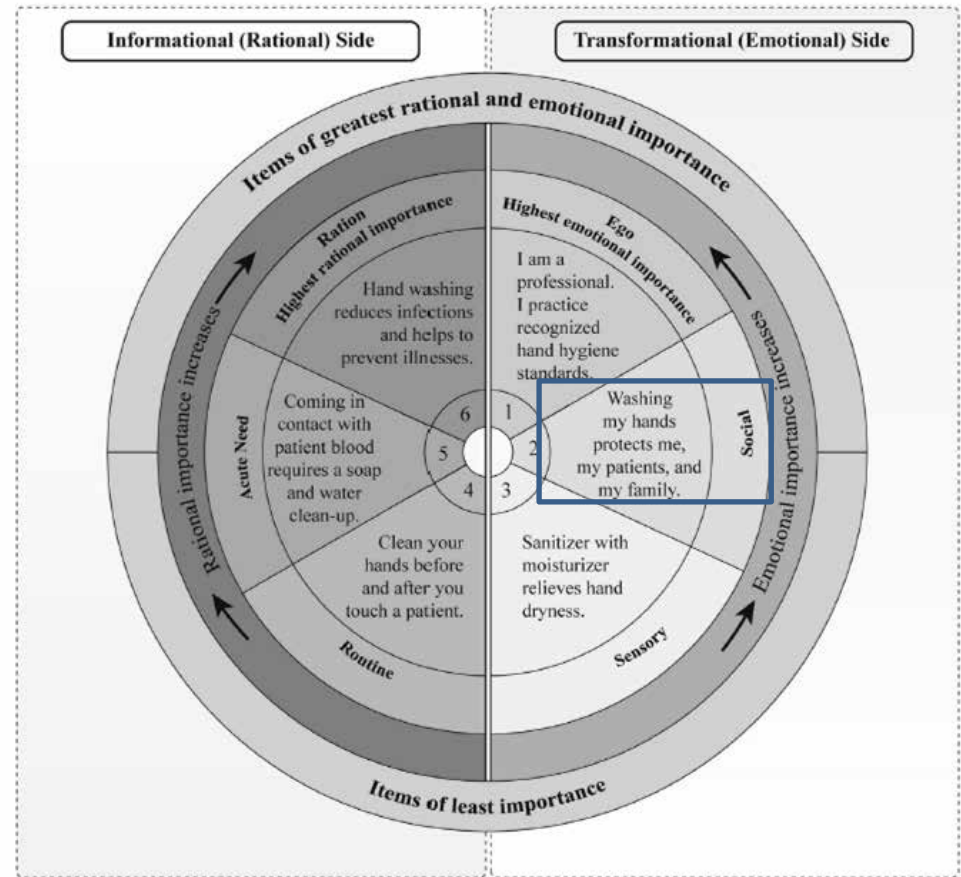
Informational (Rational) Side

Transformational (Emotional) Side

Items of greatest rational and emotional importance

Ration
Highest rational importance

Hand washing reduces infections and helps to prevent illnesses.

Ego
Highest emotional importance

I am a professional. I practice recognized hand hygiene standards.

Acute Need

Coming in contact with patient blood requires a soap and water clean-up.

Social

Washing my hands protects me, my patients, and my family.

6 1 2 3 4 5

Routine

Clean your hands before and after you touch a patient.

Sensory

Sanitizer with moisturizer relieves hand dryness.

Rational importance increases

Emotional importance increases

Items of least importance